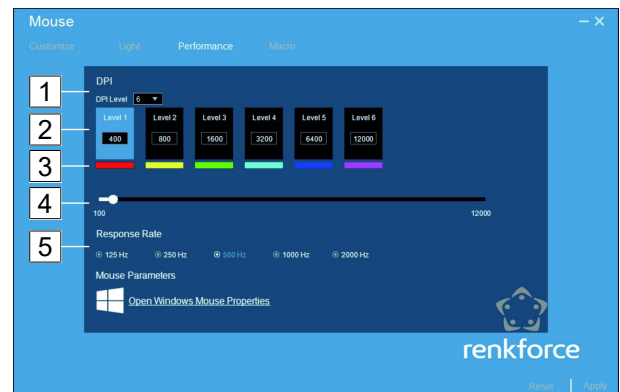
Mouse

– ✕

Customize Light Performance Macro

1

DPI

DPI Level 6

2

Level 1
400

Level 2
800

Level 3
1600

Level 4
3200

Level 5
6400

Level 6
12000

3

4

100

12000

5

Response Rate

125 Hz 250 Hz 500 Hz 1000 Hz 2000 Hz

Mouse Parameters

Open Windows Mouse Properties

renkforce

Reset | Apply